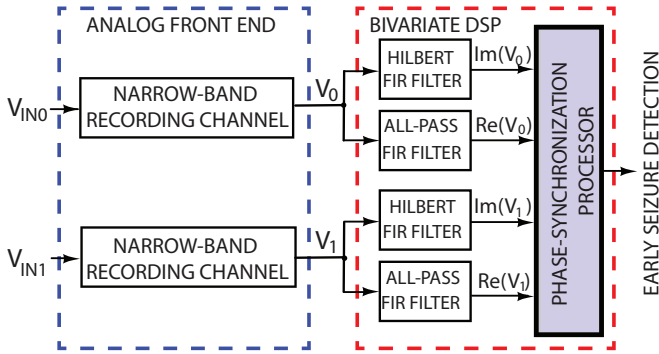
ANALOG FRONT END

BIVARIATE DSP

$V_{IN0}$

NARROW-BAND RECORDING CHANNEL

$V_0$

HILBERT FIR FILTER

$Im(V_0)$

ALL-PASS FIR FILTER

$Re(V_0)$

$V_{IN1}$

NARROW-BAND RECORDING CHANNEL

$V_1$

HILBERT FIR FILTER

$Im(V_1)$

ALL-PASS FIR FILTER

$Re(V_1)$

PHASE-SYNCHRONIZATION PROCESSOR

EARLY SEIZURE DETECTION